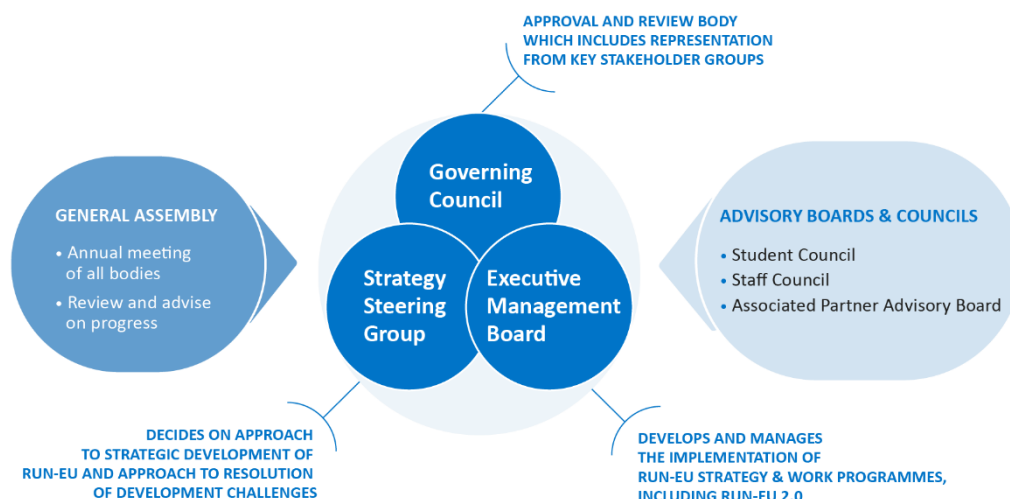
APPROVAL AND REVIEW BODY WHICH INCLUDES REPRESENTATION FROM KEY STAKEHOLDER GROUPS

GENERAL ASSEMBLY

• Annual meeting of all bodies
• Review and advise on progress

Governing Council

Strategy Steering Group

Executive Management Board

ADVISORY BOARDS & COUNCILS

• Student Council
• Staff Council
• Associated Partner Advisory Board

DECIDES ON APPROACH TO STRATEGIC DEVELOPMENT OF RUN-EU AND APPROACH TO RESOLUTION OF DEVELOPMENT CHALLENGES

DEVELOPS AND MANAGES THE IMPLEMENTATION OF RUN-EU STRATEGY & WORK PROGRAMMES, INCLUDING RUN-EU 2.0